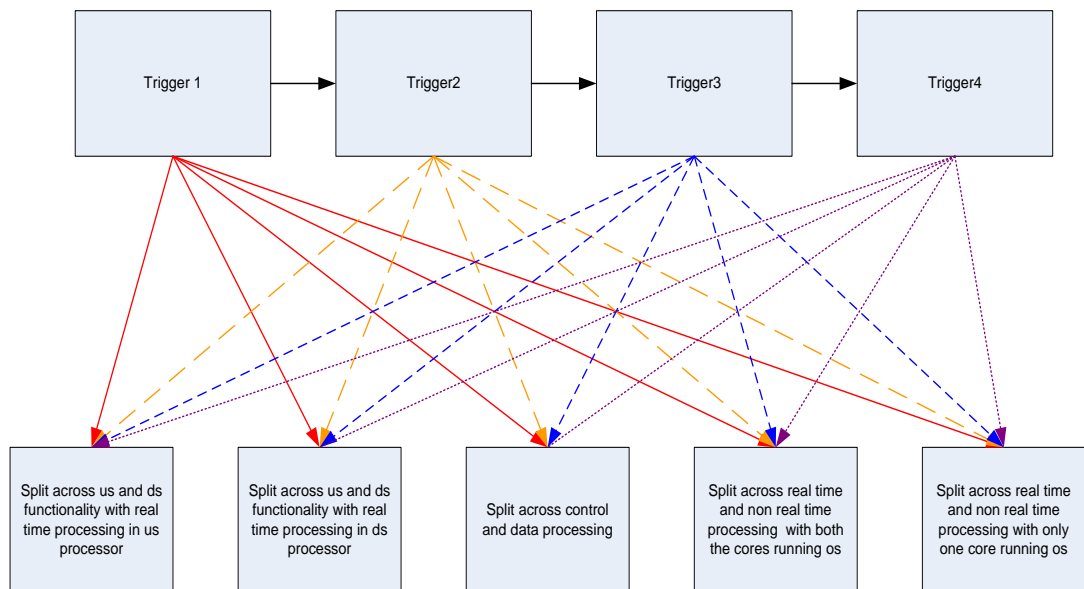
Trigger 1

Trigger2

Trigger3

Trigger4

Split across us and ds functionality with real time processing in us processor

Split across us and ds functionality with real time processing in ds processor

Split across control and data processing

Split across real time and non real time processing with both the cores running os

Split across real time and non real time processing with only one core running os